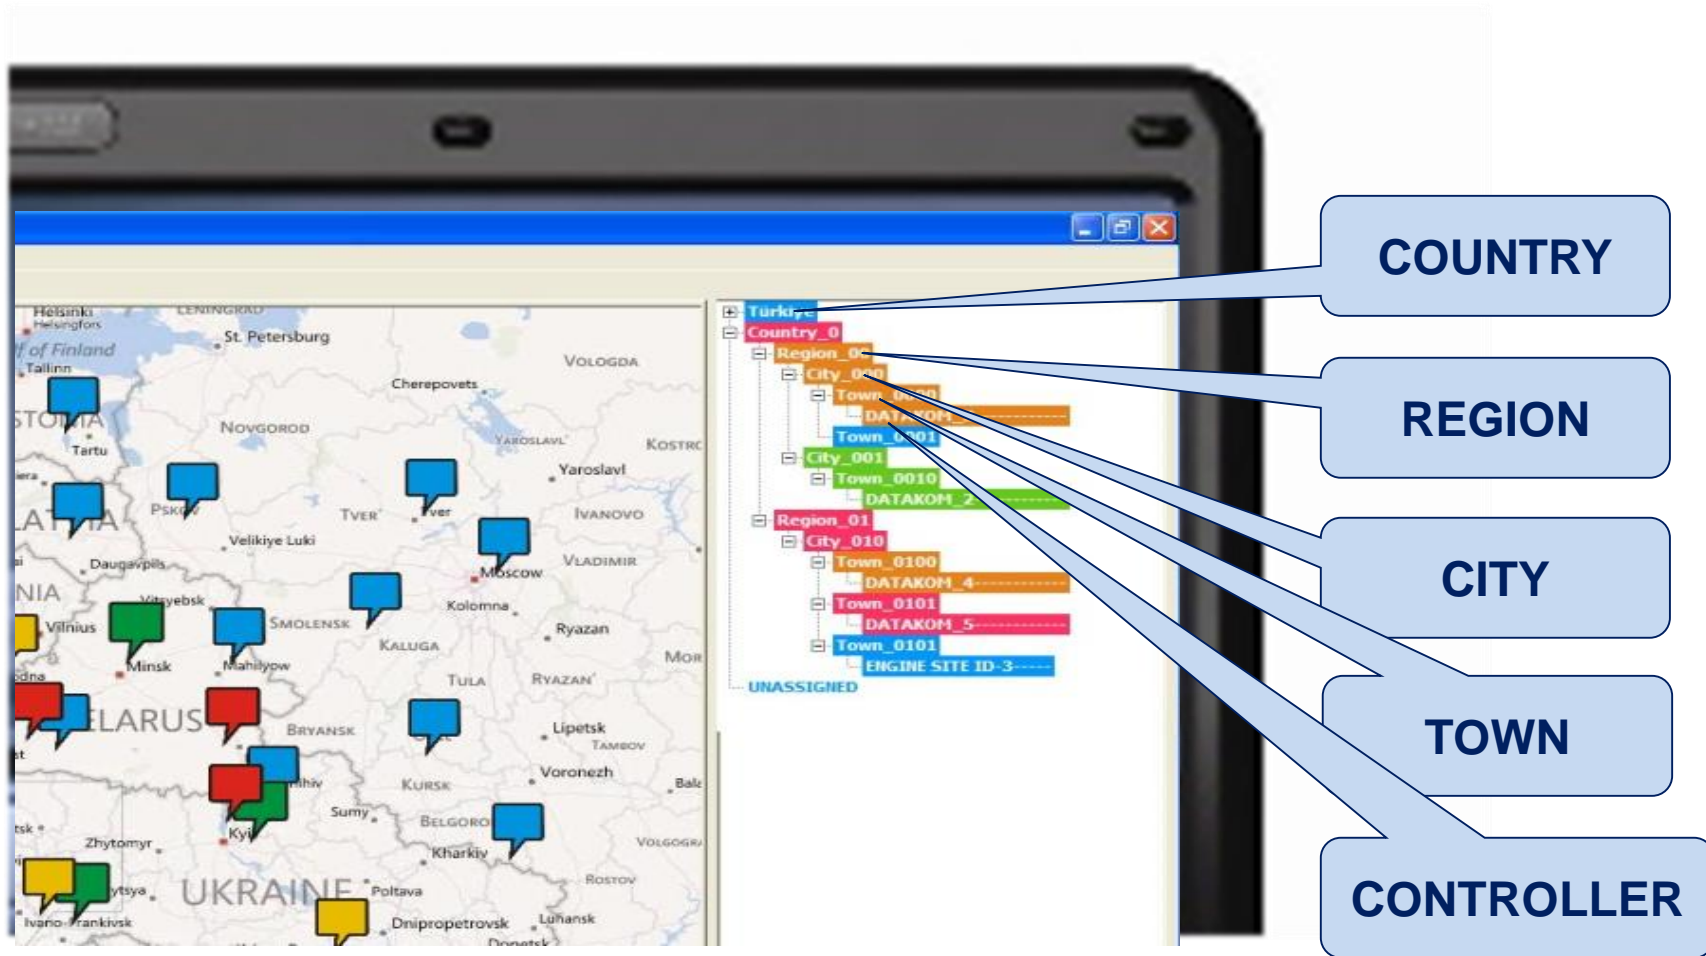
Helsinki
Helsingfors
LENINGRAD
St. Petersburg
f of Finland
Tallinn
VOLOGDA
Cherepovets
STONIA
NOVGOROD
Tartu
YAROSLAVL
KOSTRO
Yaroslavl
PSKOV
TVER
Tver
IVANOVO
LATVIA
Velikiye Luki
Daugavpils
Moscow
VLADIMIR
NIA
Vitsyebsk
Kolomna
Vilnius
SMOLENSK
Ryazan
Minsk
Mahilyow
KALUGA
MOR
TULA
RYAZAN
ELARUS
BRYANSK
Lipetsk
TAMBOV
Voronezh
KURSK
Sumy
BELGORO
Kyi
Zhytomyr
VOLGOGR
Kharkiv
UKRAINE
Poltava
ROSTOV
Ivano-Frankivsk
Dnipropetrovsk
Luhansk
Donetsk

Türkiye
Country_0
Region_00
City_000
Town_0000
DATAKOM_
Town_0001
City_001
Town_0010
DATAKOM_2
Region_01
City_010
Town_0100
DATAKOM_4
Town_0101
DATAKOM_5
Town_0101
ENGINE SITE ID-3
UNASSIGNED

COUNTRY
REGION
CITY
TOWN
CONTROLLER